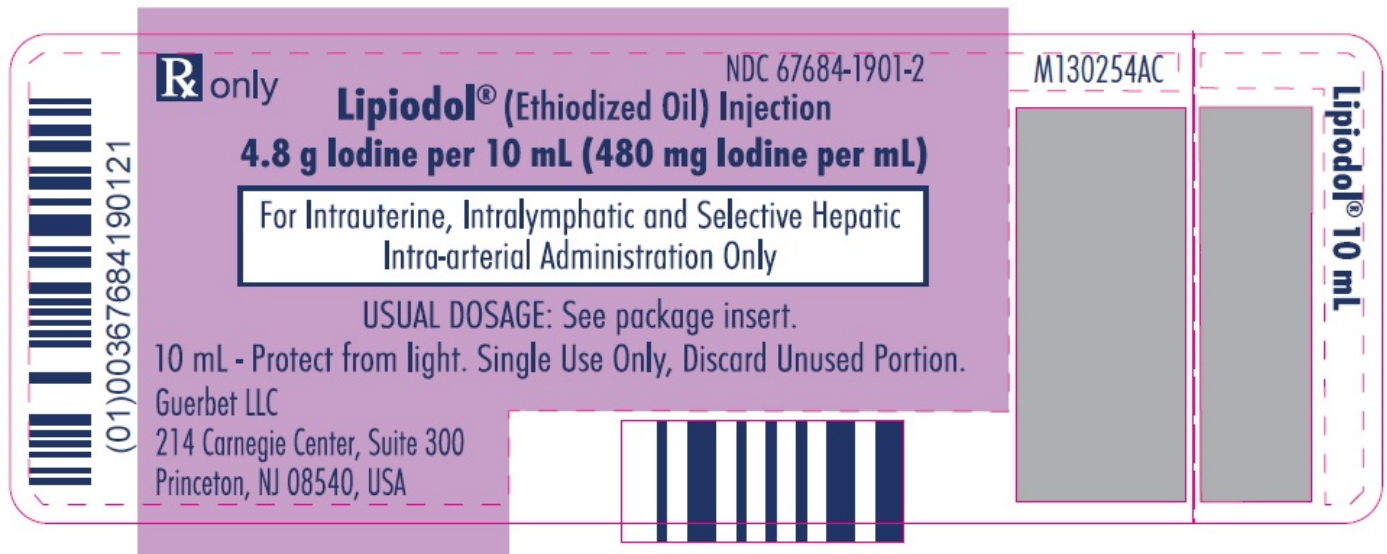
(01)00367684190121

Rx only

NDC 67684-1901-2

Lipiodol® (Ethiodized Oil) Injection

4.8 g Iodine per 10 mL (480 mg Iodine per mL)

For Intrauterine, Intralymphatic and Selective Hepatic Intra-arterial Administration Only

USUAL DOSAGE: See package insert.

10 mL - Protect from light. Single Use Only, Discard Unused Portion.

Guerbet LLC
214 Carnegie Center, Suite 300
Princeton, NJ 08540, USA

M130254AC

Lipiodol® 10 mL